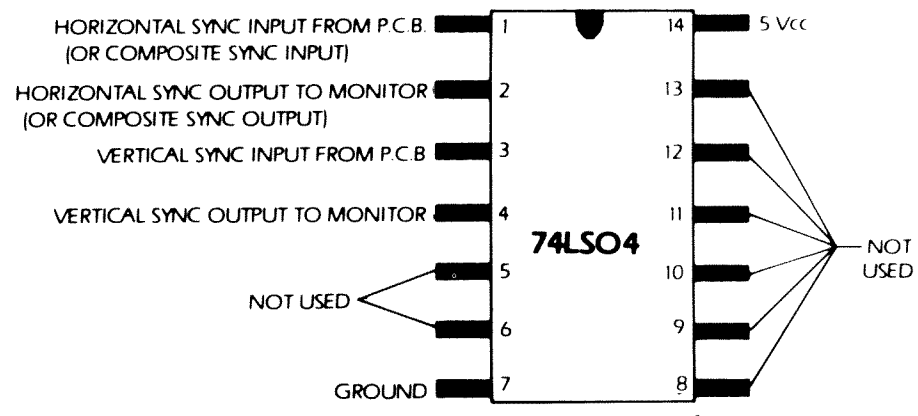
HORIZONTAL SYNC INPUT FROM P.C.B.
(OR COMPOSITE SYNC INPUT)

HORIZONTAL SYNC OUTPUT TO MONITOR
(OR COMPOSITE SYNC OUTPUT)

VERTICAL SYNC INPUT FROM P.C.B

VERTICAL SYNC OUTPUT TO MONITOR

NOT USED

GROUND

1
2
3
4
5
6
7

74LSO4

14
13
12
11
10
9
8

5 Vcc

NOT USED